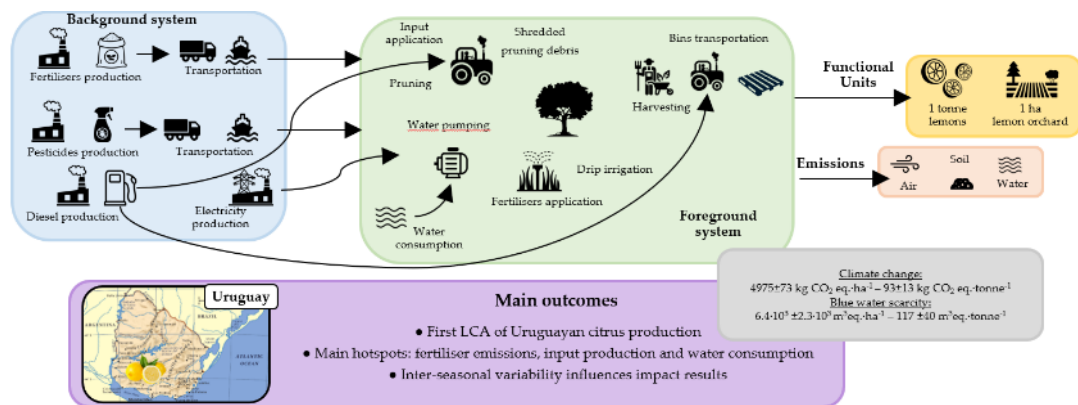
Background system

Fertilisers production

Transportation

Pesticides production

Transportation

Diesel production

Electricity production

Input application

Shredded pruning debris

Pruning

Water pumping

Water consumption

Fertilisers application

Drip irrigation

Harvesting

Bins transportation

Foreground system

Functional Units

1 tonne lemons

1 ha lemon orchard

Emissions

Air

Soil

Water

Climate change:
4975±73 kg $CO_2$ eq.·ha$^{-1}$ – 93±13 kg $CO_2$ eq.·tonne$^{-1}$
Blue water scarcity:
6.4·10$^5$ ±2.3·10$^5$ m$^3$eq.·ha$^{-1}$ – 117 ±40 m$^3$eq.·tonne$^{-1}$

Uruguay

BRASIL

ARGENTINA

ATLANTIC OCEAN

Main outcomes

● First LCA of Uruguayan citrus production

● Main hotspots: fertiliser emissions, input production and water consumption

● Inter-seasonal variability influences impact results